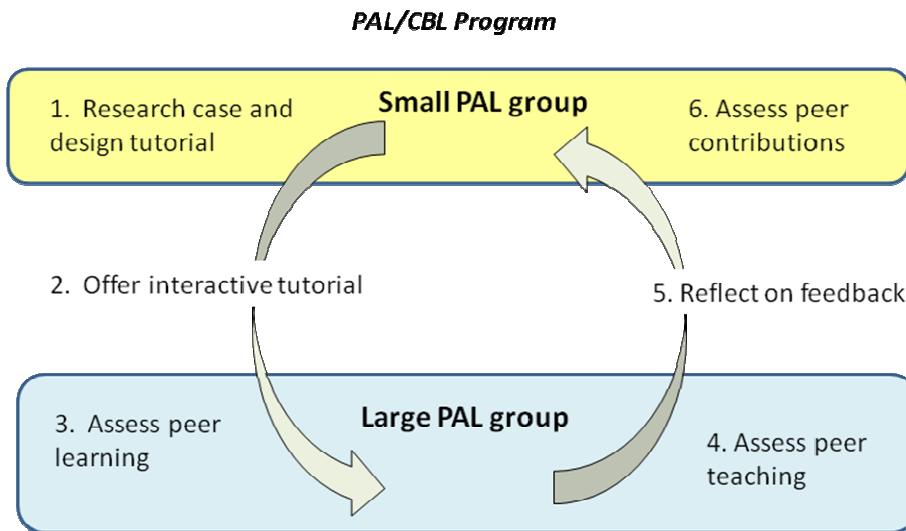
PAL/CBL Program

1. Research case and design tutorial

Small PAL group

6. Assess peer contributions

2. Offer interactive tutorial

5. Reflect on feedback

3. Assess peer learning

Large PAL group

4. Assess peer teaching